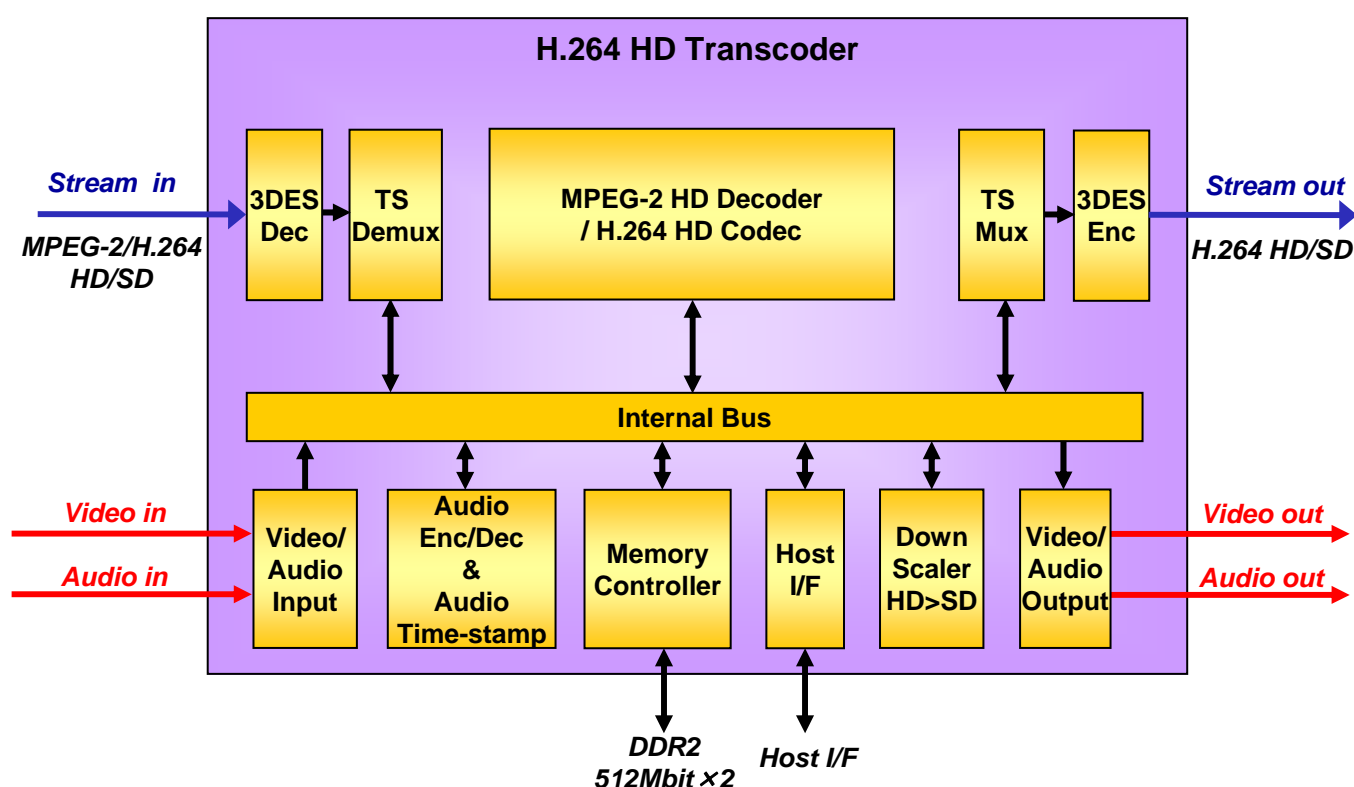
H.264 HD Transcoder

Stream in

MPEG-2/H.264 HD/SD

3DES Dec

TS Demux

MPEG-2 HD Decoder / H.264 HD Codec

TS Mux

3DES Enc

Stream out

H.264 HD/SD

Internal Bus

Video in

Audio in

Video/ Audio Input

Audio Enc/Dec & Audio Time-stamp

Memory Controller

Host I/F

Down Scaler HD>SD

Video/ Audio Output

Video out

Audio out

DDR2 512Mbit ×2

Host I/F